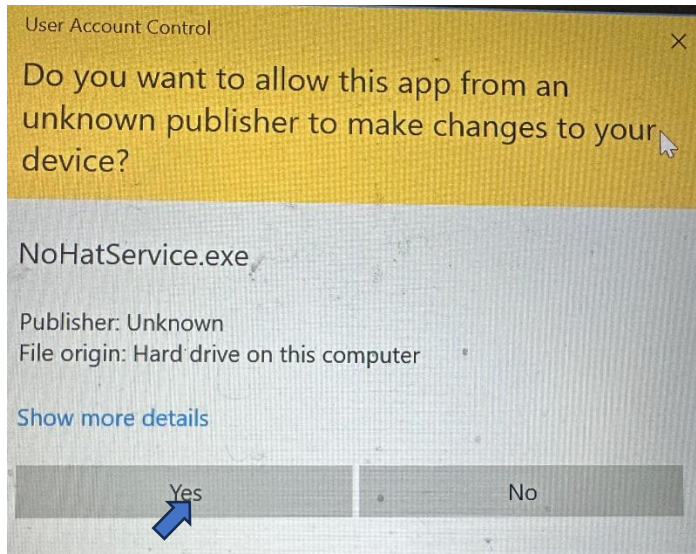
User Account Control

×

Do you want to allow this app from an unknown publisher to make changes to your device?

NoHatService.exe

Publisher: Unknown
File origin: Hard drive on this computer

Show more details

Yes

No